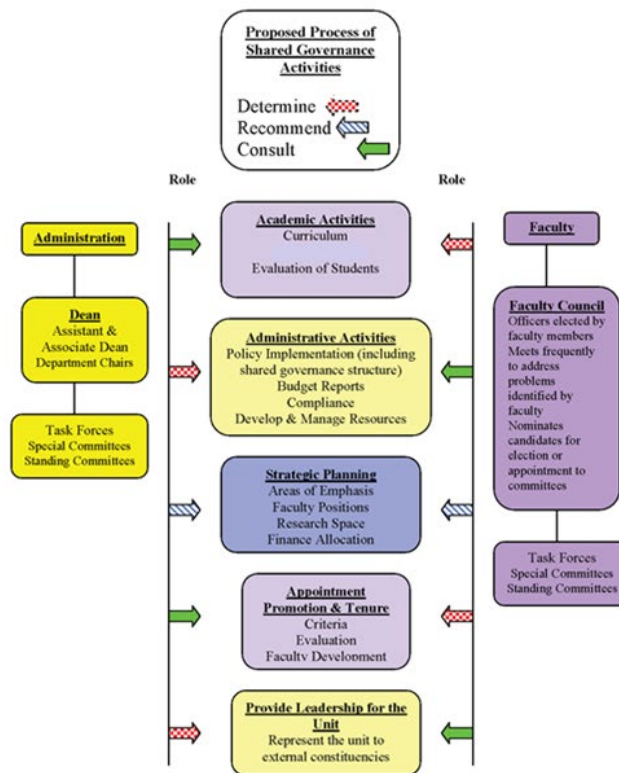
Proposed Process of Shared Governance Activities

Determine
Recommend
Consult

Role

Role

Administration

Dean
Assistant & Associate Dean
Department Chairs

Task Forces
Special Committees
Standing Committees

Academic Activities
Curriculum

Evaluation of Students

Administrative Activities
Policy Implementation (including shared governance structure)
Budget Reports
Compliance
Develop & Manage Resources

Strategic Planning
Areas of Emphasis
Faculty Positions
Research Space
Finance Allocation

Appointment Promotion & Tenure
Criteria
Evaluation
Faculty Development

Provide Leadership for the Unit
Represent the unit to external constituencies

Faculty

Faculty Council
Officers elected by faculty members
Meets frequently to address problems identified by faculty
Nominates candidates for election or appointment to committees

Task Forces
Special Committees
Standing Committees